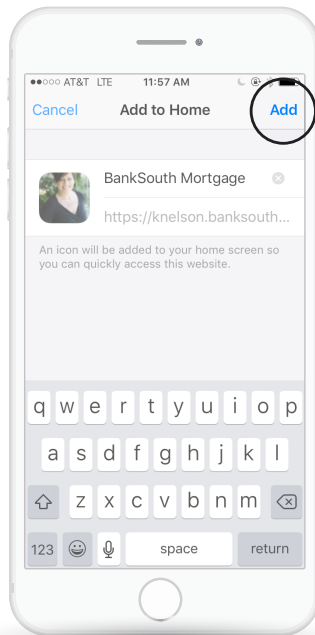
●●○○○ AT&T LTE 11:57 AM

Cancel Add to Home Add

BankSouth Mortgage

https://knelson.banksouth...

An icon will be added to your home screen so you can quickly access this website.

q w e r t y u i o p
a s d f g h j k l
z x c v b n m
123 space return